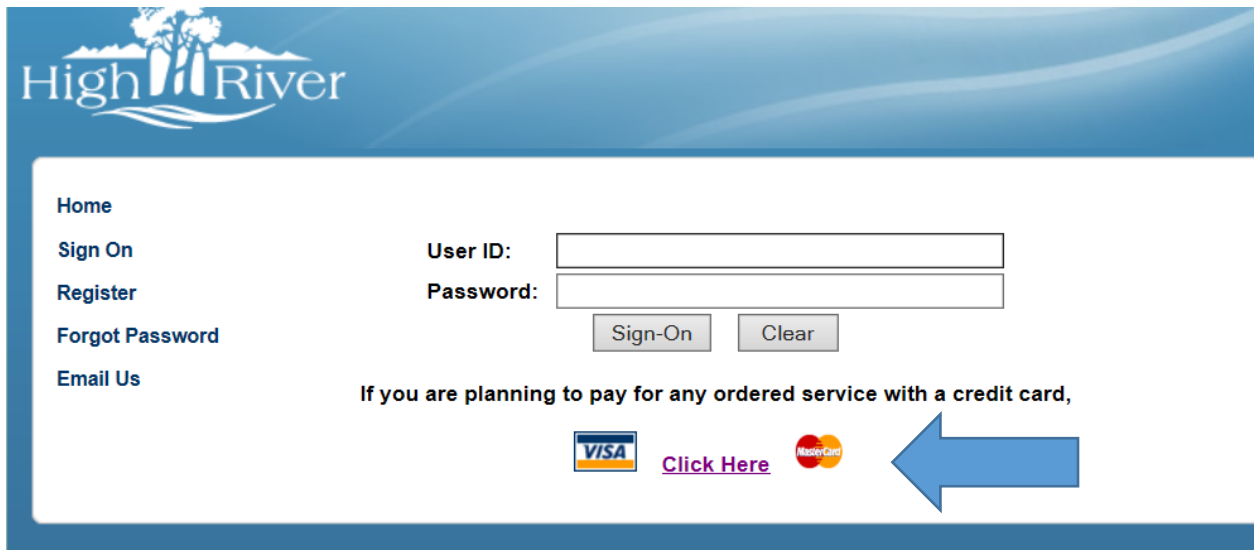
High River

Home

Sign On

Register

Forgot Password

Email Us

User ID:

Password:

Sign-On

Clear

If you are planning to pay for any ordered service with a credit card,

VISA

Click Here

MasterCard